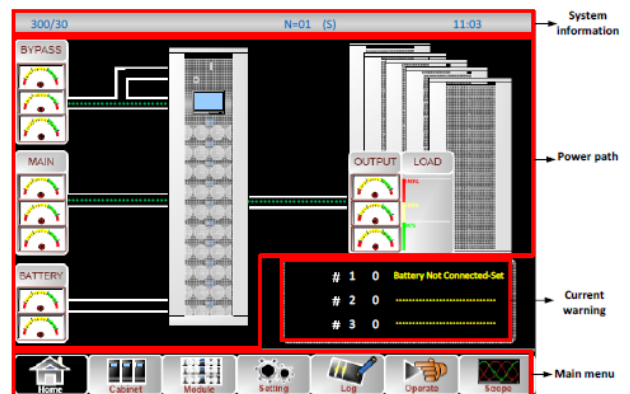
300/30

N=01 (S)

11:03

System information

BYPASS

MAIN

BATTERY

OUTPUT

LOAD

Power path

# 1 0 Battery Not Connected-Set

# 2 0 ------------------------------

# 3 0 ------------------------------

Current warning

Home

Cabinet

Module

Setting

Log

Operate

Scope

Main menu